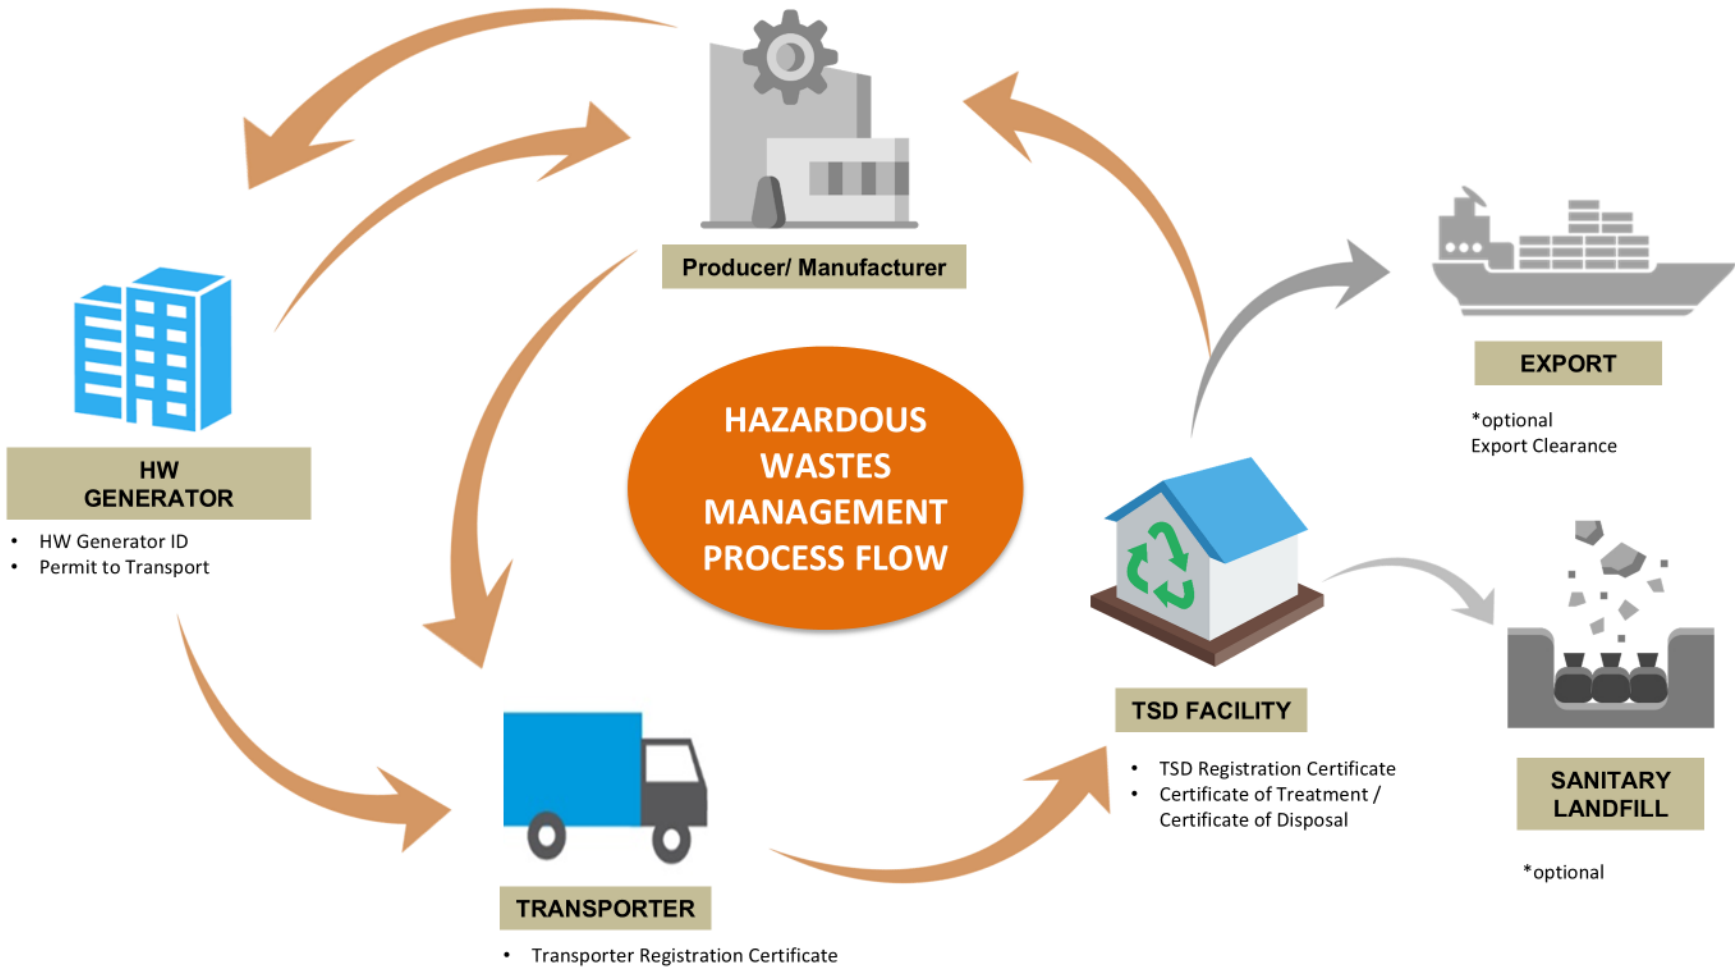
Producer/ Manufacturer

HAZARDOUS WASTES MANAGEMENT PROCESS FLOW

HW GENERATOR

• HW Generator ID
• Permit to Transport

TRANSPORTER

• Transporter Registration Certificate

TSD FACILITY

• TSD Registration Certificate
• Certificate of Treatment / Certificate of Disposal

EXPORT

*optional
Export Clearance

SANITARY LANDFILL

*optional